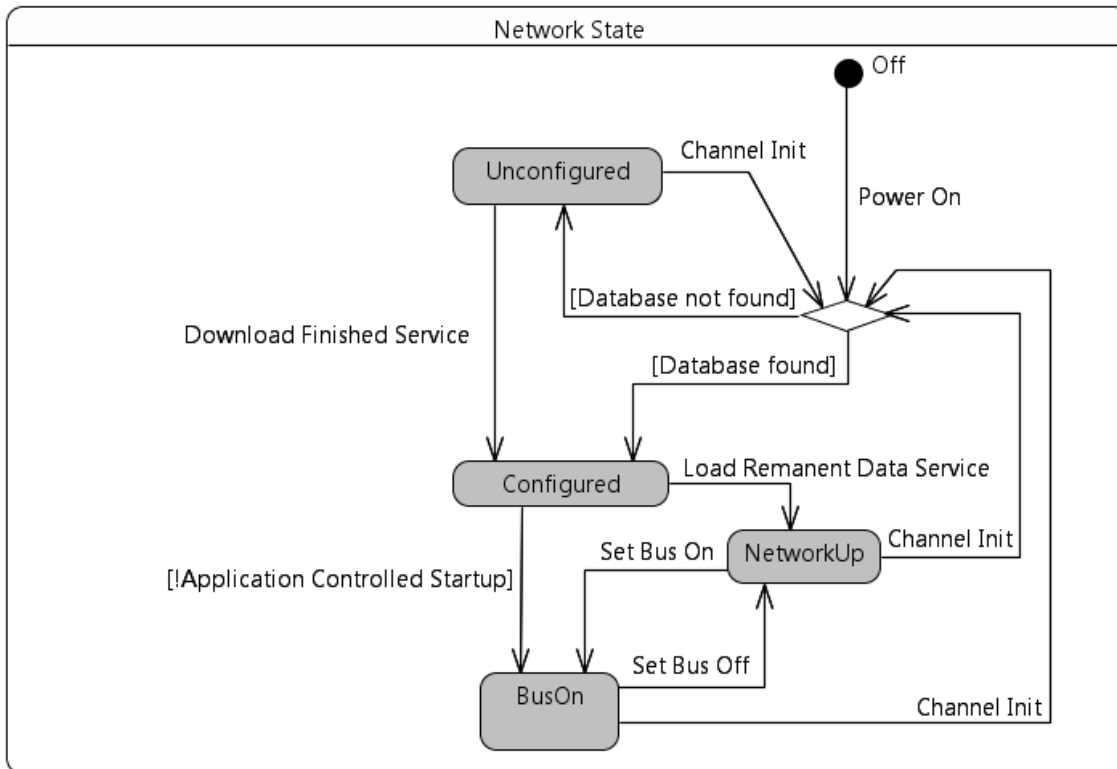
Network State

Off

Unconfigured

Channel Init

Power On

[Database not found]

Download Finished Service

[Database found]

Configured

Load Remanent Data Service

Set Bus On

NetworkUp

Channel Init

[!Application Controlled Startup]

Set Bus Off

BusOn

Channel Init